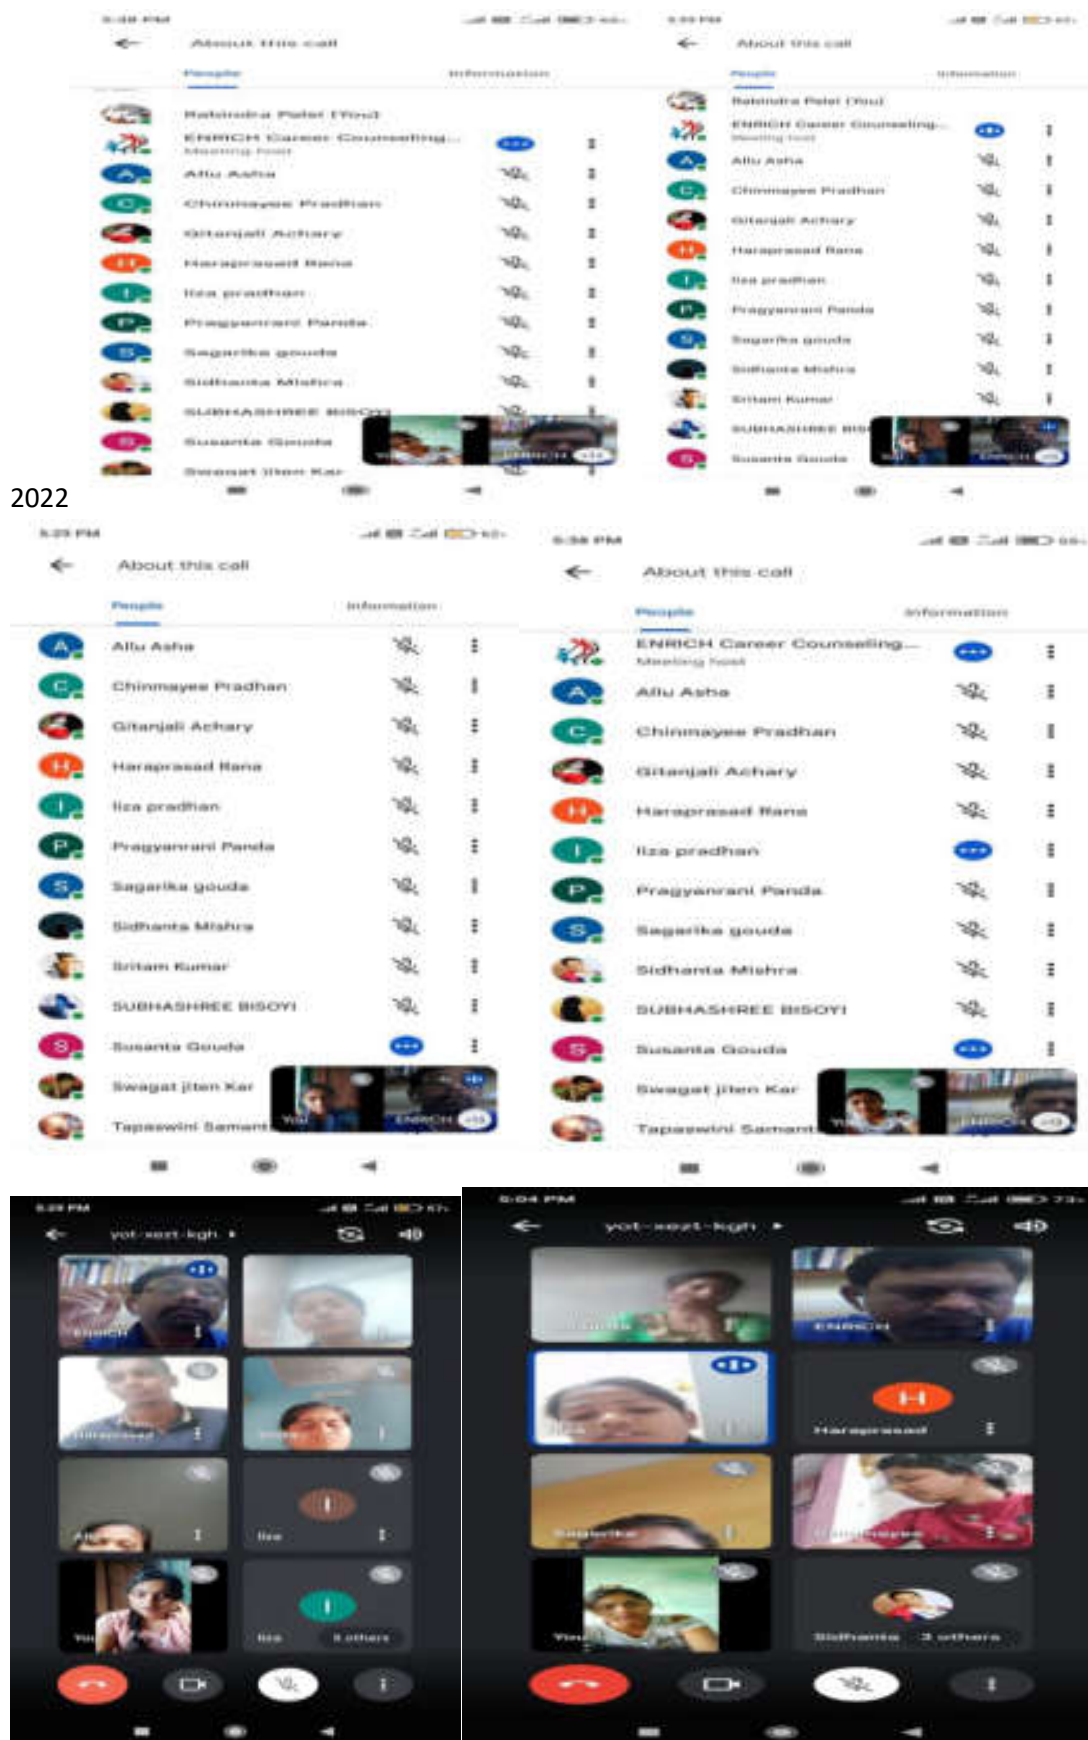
About this call
People Information
Rabindra Patel (You)
ENRICH Career Counseling...
Meeting host
Allu Asha
Chinmayee Pradhan
Gitanjali Achary
Haraprasad Rana
Iiza pradhan
Pragyanrani Panda
Sagarika gouda
Sidhanta Mishra
SUBHASHREE BISOYI
Susanta Gouda
Swagat jiten Kar

About this call
People Information
Rabindra Patel (You)
ENRICH Career Counseling...
Meeting host
Allu Asha
Chinmayee Pradhan
Gitanjali Achary
Haraprasad Rana
Iiza pradhan
Pragyanrani Panda
Sagarika gouda
Sidhanta Mishra
Sritam Kumar
SUBHASHREE BISOYI
Susanta Gouda

2022

About this call
People Information
Allu Asha
Chinmayee Pradhan
Gitanjali Achary
Haraprasad Rana
Iiza pradhan
Pragyanrani Panda
Sagarika gouda
Sidhanta Mishra
Sritam Kumar
SUBHASHREE BISOYI
Susanta Gouda
Swagat jiten Kar
Tapaswini Samant
You ENRICH

About this call
People Information
ENRICH Career Counseling...
Meeting host
Allu Asha
Chinmayee Pradhan
Gitanjali Achary
Haraprasad Rana
Iiza pradhan
Pragyanrani Panda
Sagarika gouda
Sidhanta Mishra
SUBHASHREE BISOYI
Susanta Gouda
Swagat jiten Kar
Tapaswini Samant
You ENRICH

yot-xezt-kgh
ENRICH
Haraprasad
Allu
Iiza
You
Iiza 8 others

yot-xezt-kgh
ENRICH
Iiza
Haraprasad
Sagarika
Chinmayee
You
Sidhanta 3 others